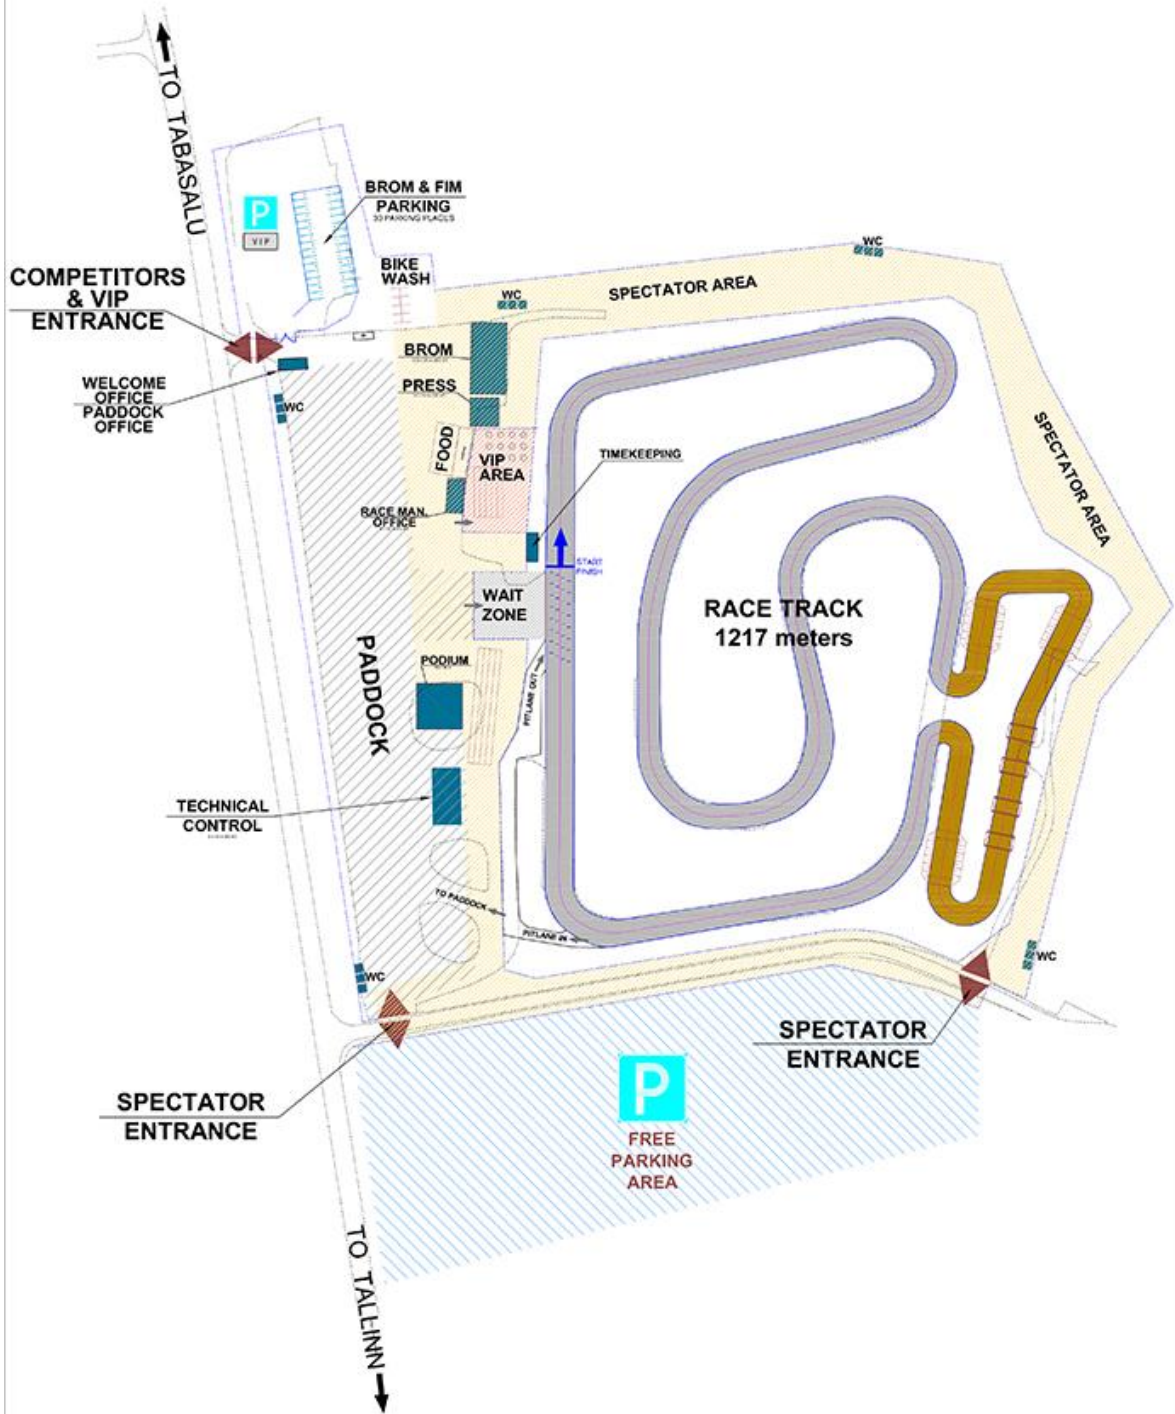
TO TABASALU

P
VIP

BROM & FIM
PARKING
30 PARKING PLACES

COMPETITORS
& VIP
ENTRANCE

WELCOME
OFFICE
PADDOCK
OFFICE

WC

BIKE
WASH

WC

SPECTATOR AREA

WC

BROM

PRESS

FOOD

VIP
AREA

RACE MAN.
OFFICE

TIMEKEEPING

START
FINISH

WAIT
ZONE

SPECTATOR AREA

RACE TRACK
1217 meters

PADDOCK

PODIUM

PITLANE OUT

TECHNICAL
CONTROL

TO PADDOCK

PITLANE IN

WC

WC

SPECTATOR
ENTRANCE

SPECTATOR
ENTRANCE

P

FREE
PARKING
AREA

TO TALLINN